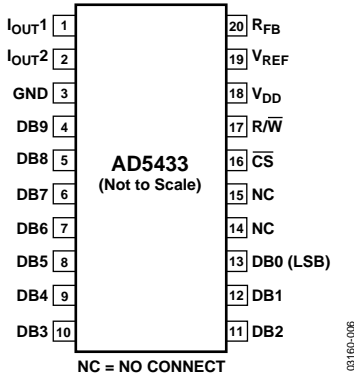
$I_{OUT}1$ 1
$I_{OUT}2$ 2
GND 3
DB9 4
DB8 5
DB7 6
DB6 7
DB5 8
DB4 9
DB3 10

AD5433
(Not to Scale)

20 $R_{FB}$
19 $V_{REF}$
18 $V_{DD}$
17 $R/\overline{W}$
16 $\overline{CS}$
15 NC
14 NC
13 DB0 (LSB)
12 DB1
11 DB2

NC = NO CONNECT

03160-006